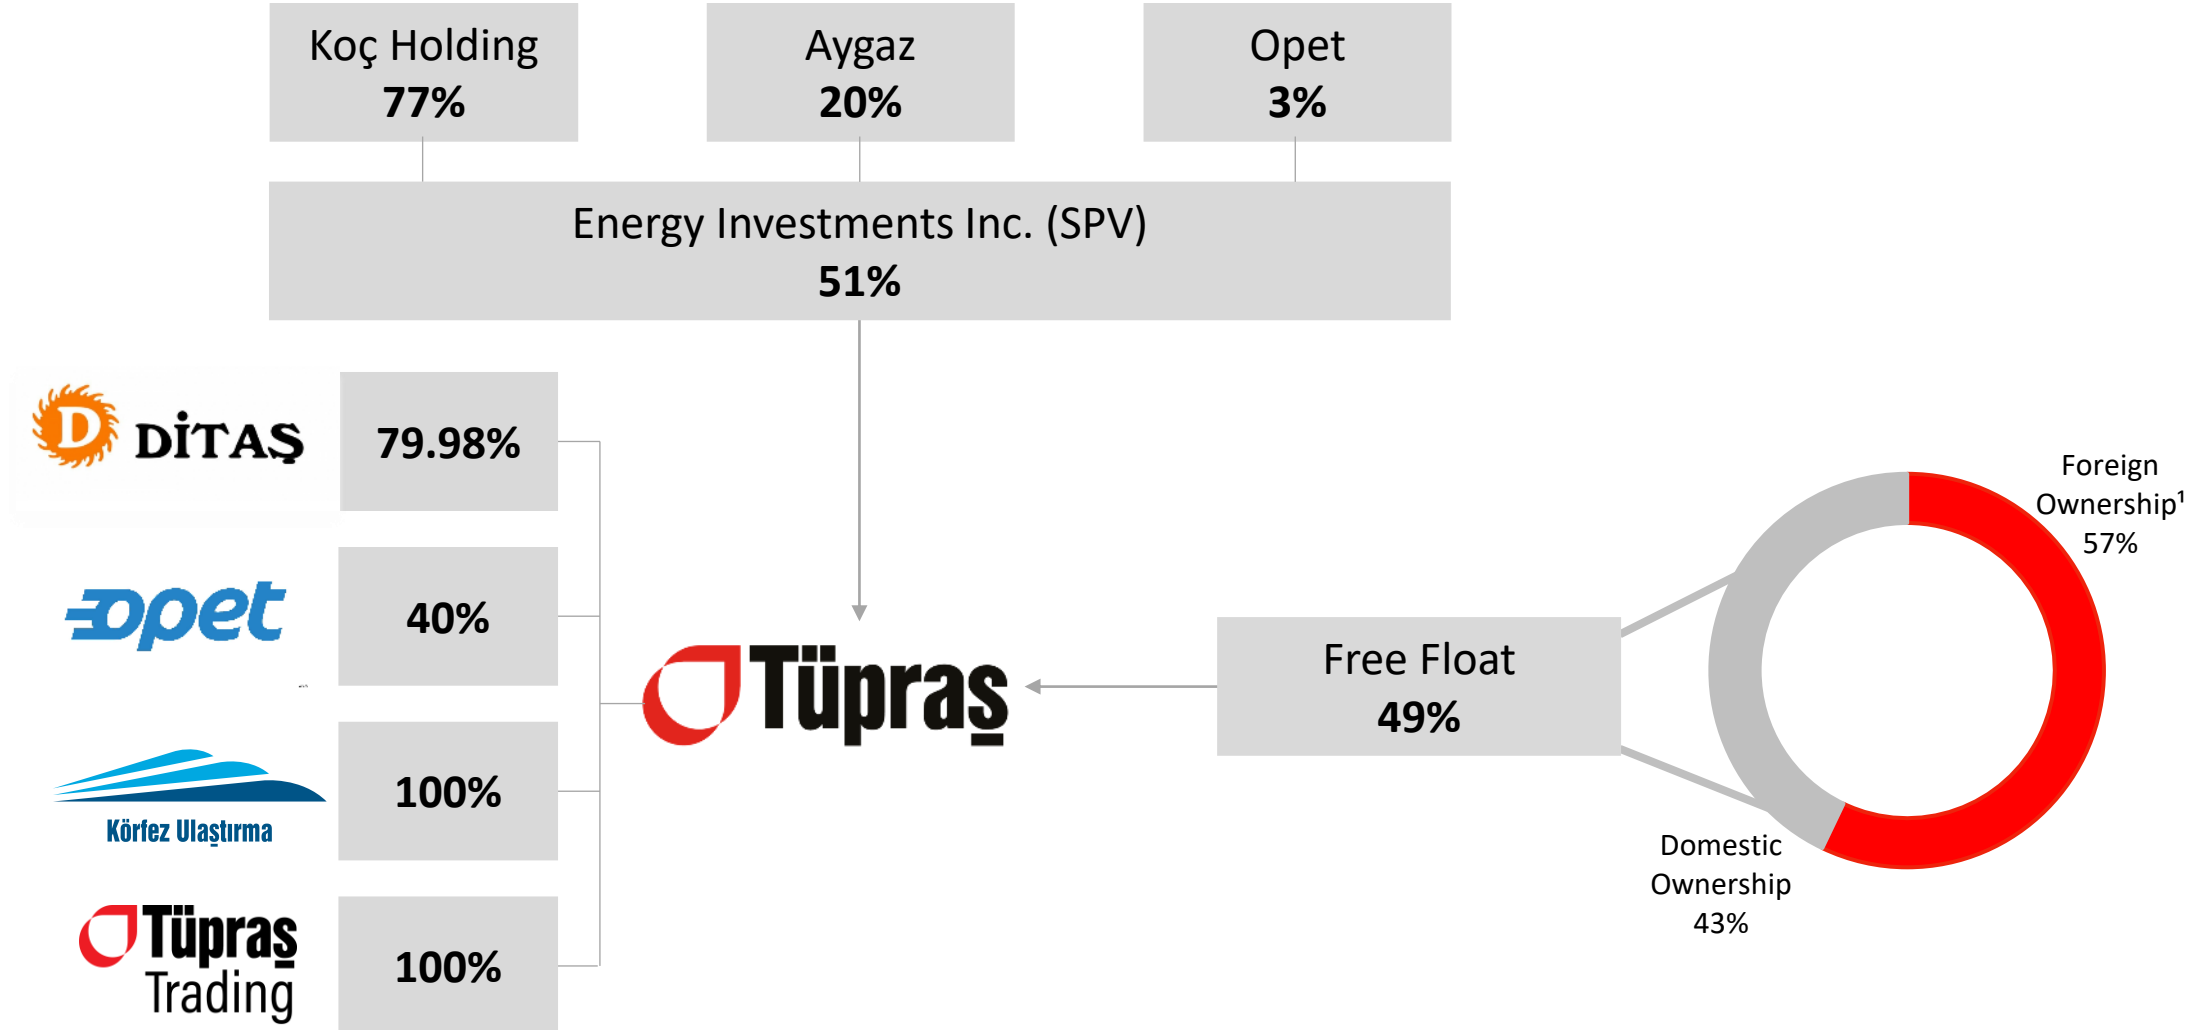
Koç Holding
77%

Aygaz
20%

Opet
3%

Energy Investments Inc. (SPV)
51%

DİTAŞ
79.98%

opet
40%

Körfez Ulaştırma
100%

Tüpraş Trading
100%

Tüpraş

Free Float
49%

Foreign Ownership$^1$
57%

Domestic Ownership
43%